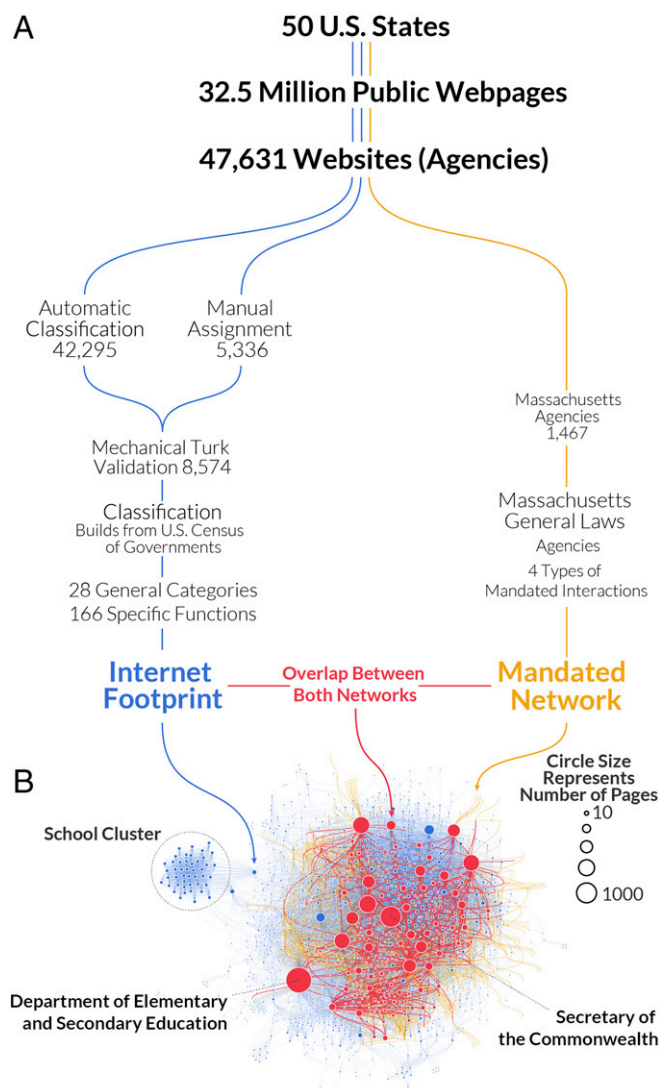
A

50 U.S. States

32.5 Million Public Webpages

47,631 Websites (Agencies)

Automatic Classification 42,295

Manual Assignment 5,336

Mechanical Turk Validation 8,574

Classification
Builds from U.S. Census of Governments

28 General Categories
166 Specific Functions

Massachusetts Agencies 1,467

Massachusetts General Laws
Agencies
4 Types of Mandated Interactions

Internet Footprint

Overlap Between Both Networks

Mandated Network

B

Circle Size Represents Number of Pages
10
1000

School Cluster

Department of Elementary and Secondary Education

Secretary of the Commonwealth